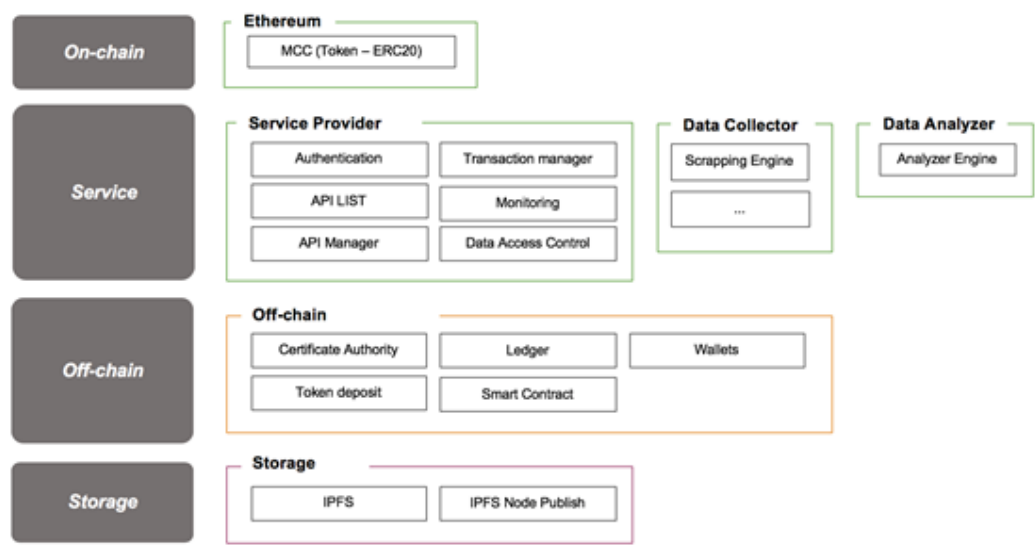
On-chain

Ethereum

MCC (Token – ERC20)

Service

Service Provider

Authentication

Transaction manager

API LIST

Monitoring

API Manager

Data Access Control

Data Collector

Scrapping Engine

...

Data Analyzer

Analyzer Engine

Off-chain

Off-chain

Certificate Authority

Ledger

Wallets

Token deposit

Smart Contract

Storage

Storage

IPFS

IPFS Node Publish